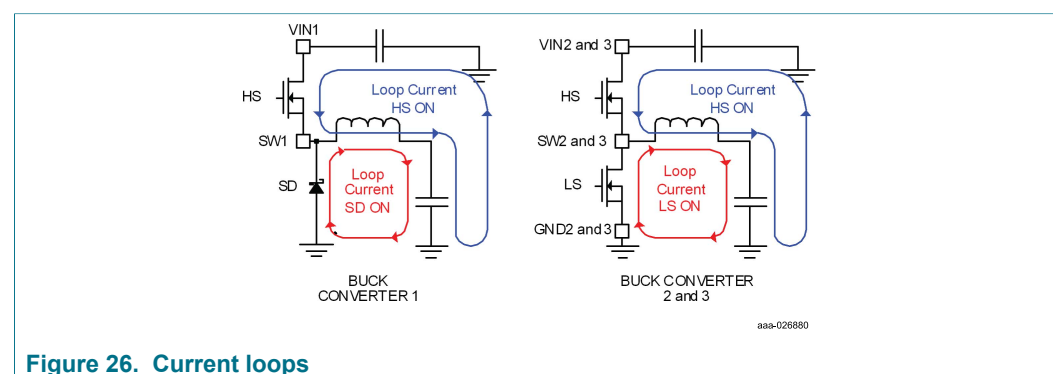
VIN1

HS

SW1

SD

Loop Current
HS ON

Loop
Current
SD ON

BUCK
CONVERTER 1

VIN2 and 3

HS

SW2 and 3

LS

GND2 and 3

Loop Current
HS ON

Loop
Current
LS ON

BUCK CONVERTER
2 and 3

aaa-026880

Figure 26. Current loops